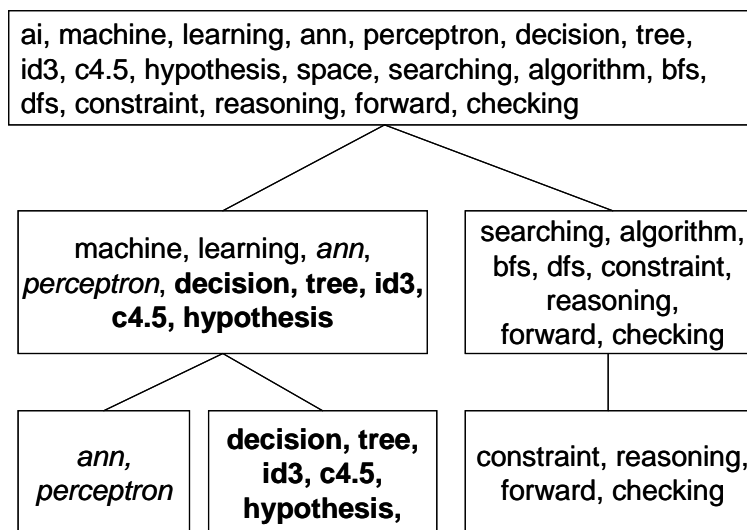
ai, machine, learning, ann, perceptron, decision, tree, id3, c4.5, hypothesis, space, searching, algorithm, bfs, dfs, constraint, reasoning, forward, checking

machine, learning, *ann*, *perceptron*, **decision, tree, id3, c4.5, hypothesis**

searching, algorithm, bfs, dfs, constraint, reasoning, forward, checking

*ann, perceptron*

**decision, tree, id3, c4.5, hypothesis,**

constraint, reasoning, forward, checking